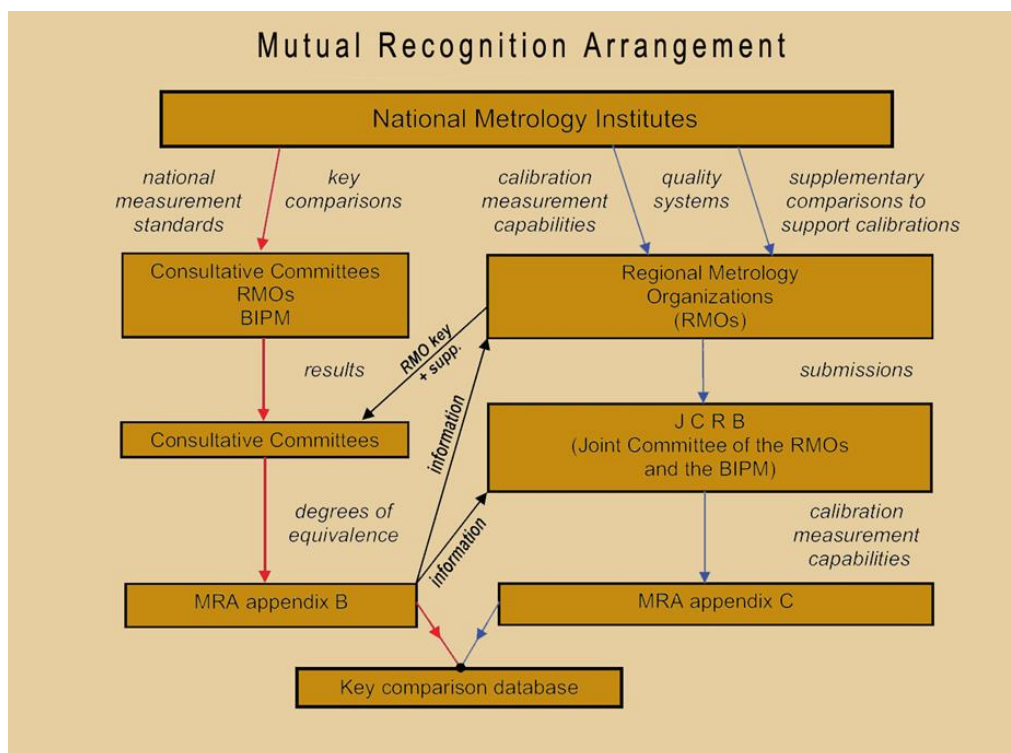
Mutual Recognition Arrangement

National Metrology Institutes

national measurement standards

key comparisons

calibration measurement capabilities

quality systems

supplementary comparisons to support calibrations

Consultative Committees
RMOs
BIPM

Regional Metrology Organizations (RMOs)

results

RMO key + supp.

submissions

Consultative Committees

information

J C R B
(Joint Committee of the RMOs and the BIPM)

degrees of equivalence

information

calibration measurement capabilities

MRA appendix B

MRA appendix C

Key comparison database